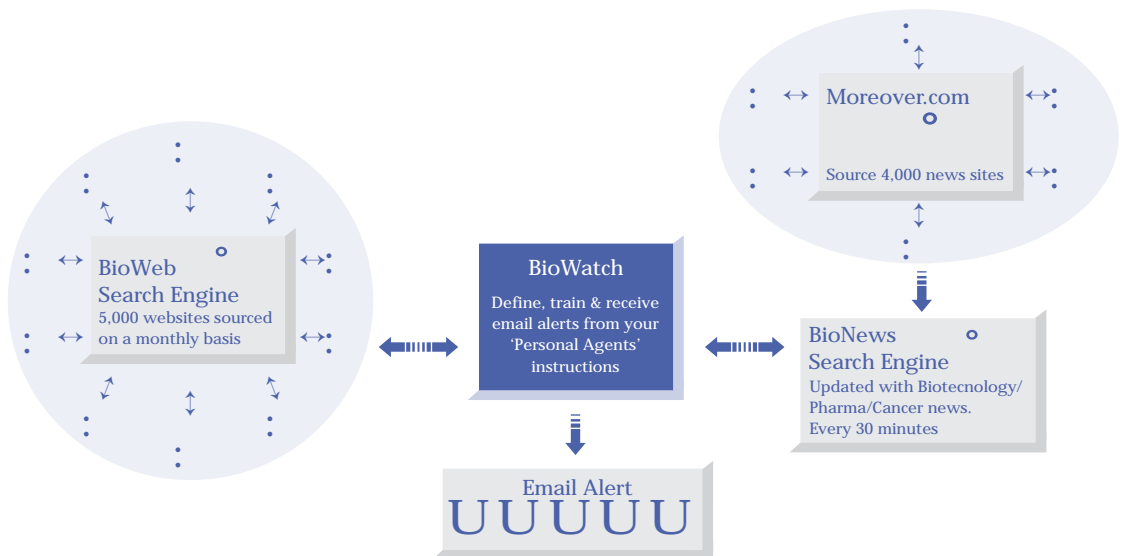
Moreover.com

Source 4,000 news sites

BioWeb
Search Engine
5,000 websites sourced on a monthly basis

BioWatch

Define, train & receive email alerts from your 'Personal Agents' instructions

BioNews
Search Engine
Updated with Biotecnology/ Pharma/Cancer news. Every 30 minutes

Email Alert
UUUUU